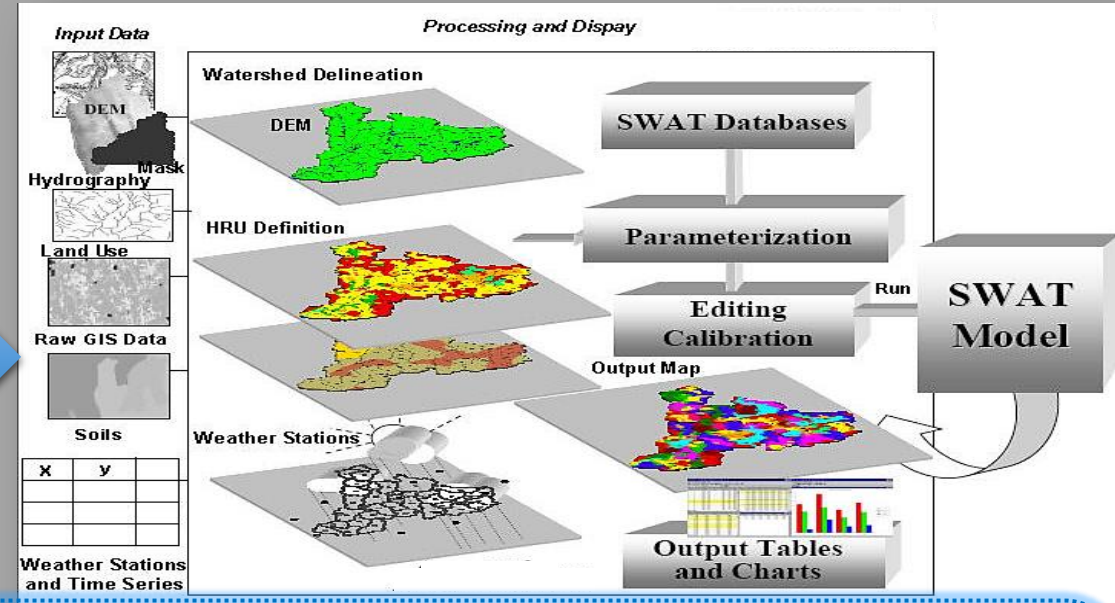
Input Data

Processing and Dispay

DEM

Mask

Hydrography

Land Use

Raw GIS Data

Soils

| x | y | |
|---|---|---|
| | | |
| | | |
| | | |

Weather Stations and Time Series

Watershed Delineation

DEM

HRU Definition

Weather Stations

SWAT Databases

Parameterization

Editing Calibration

Run

SWAT Model

Output Map

Output Tables and Charts